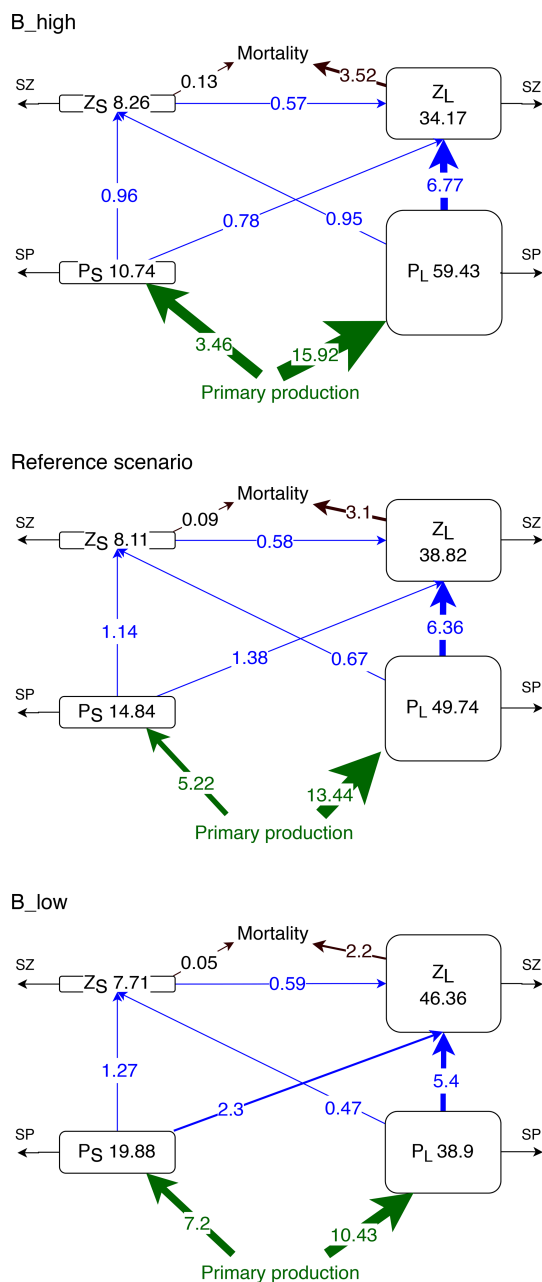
B_high

Mortality

SZ $Z_S$ 8.26 0.13 3.52 $Z_L$ 34.17 SZ

0.57

0.96

0.78

0.95

6.77

SP $P_S$ 10.74

$P_L$ 59.43 SP

3.46

15.92

Primary production

Reference scenario

Mortality

SZ $Z_S$ 8.11 0.09 3.1 $Z_L$ 38.82 SZ

0.58

1.14

1.38

0.67

6.36

SP $P_S$ 14.84

$P_L$ 49.74 SP

5.22

13.44

Primary production

B_low

Mortality

SZ $Z_S$ 7.71 0.05 2.2 $Z_L$ 46.36 SZ

0.59

1.27

2.3

0.47

5.4

SP $P_S$ 19.88

$P_L$ 38.9 SP

7.2

10.43

Primary production